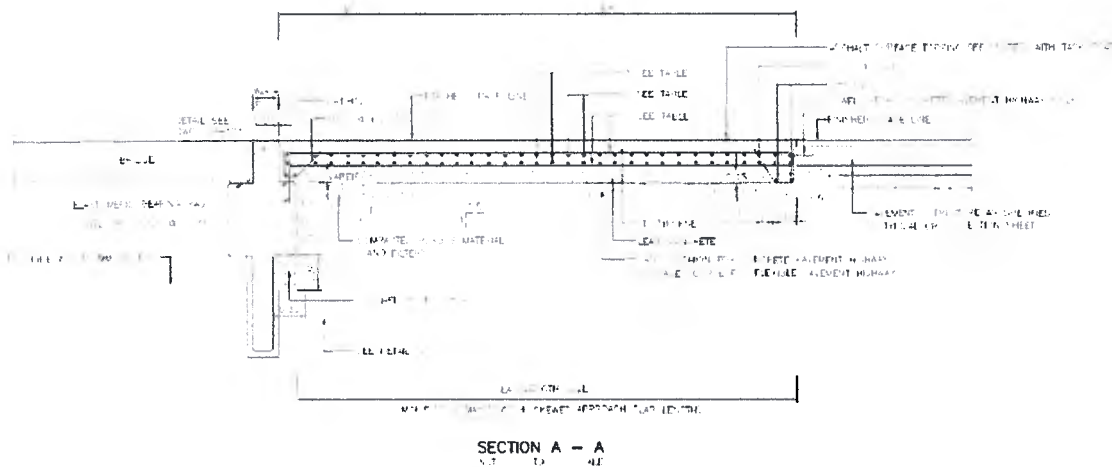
ASPHALT SURFACE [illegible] (SEE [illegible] WITH TACK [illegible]

SEE TABLE

SEE TABLE

SEE TABLE

DETAIL SEE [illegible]

BRIDGE

FINISHED GRADE LINE

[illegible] CONCRETE PAVEMENT HIGHWAY

FINISHED GRADE LINE

PAVEMENT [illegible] LINES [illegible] SHEET

COMPACTED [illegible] MATERIAL AND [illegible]

LEAN CONCRETE

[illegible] CONCRETE PAVEMENT HIGHWAY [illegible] FLEXIBLE PAVEMENT HIGHWAY

SEE DETAIL

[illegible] LENGTH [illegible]

SECTION A — A
NOT TO SCALE